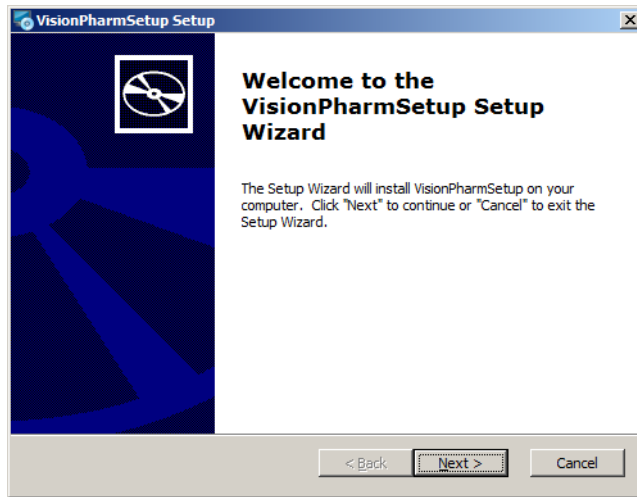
VisionPharmSetup Setup

X

Welcome to the VisionPharmSetup Setup Wizard

The Setup Wizard will install VisionPharmSetup on your computer. Click "Next" to continue or "Cancel" to exit the Setup Wizard.

< Back

Next >

Cancel